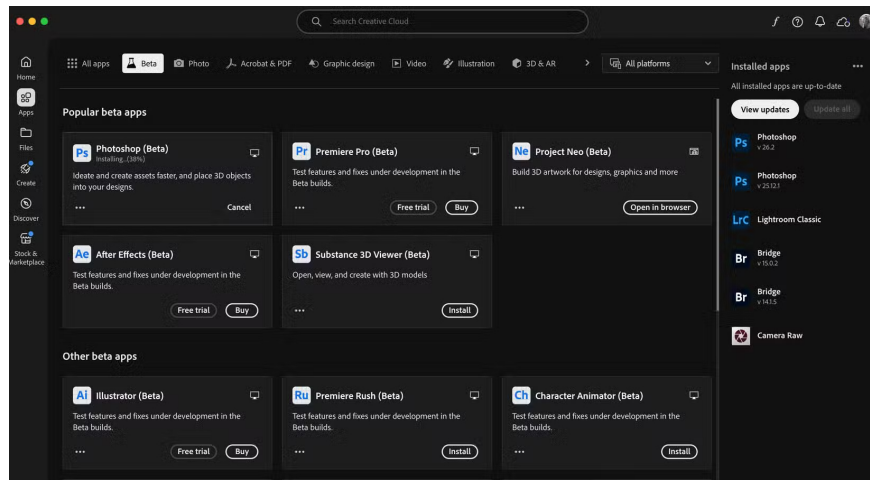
Search Creative Cloud

Home
Apps
Files
Create
Discover
Stock & Marketplace

All apps | Beta | Photo | Acrobat & PDF | Graphic design | Video | Illustration | 3D & AR | All platforms

Popular beta apps

Ps Photoshop (Beta)
Installing...(38%)
Ideate and create assets faster, and place 3D objects into your designs.
...
Cancel

Pr Premiere Pro (Beta)
Test features and fixes under development in the Beta builds.
...
Free trial
Buy

Ne Project Neo (Beta)
Build 3D artwork for designs, graphics and more
...
Open in browser

Ae After Effects (Beta)
Test features and fixes under development in the Beta builds.
...
Free trial
Buy

Sb Substance 3D Viewer (Beta)
Open, view, and create with 3D models
...
Install

Other beta apps

Ai Illustrator (Beta)
Test features and fixes under development in the Beta builds.
...
Free trial
Buy

Ru Premiere Rush (Beta)
Test features and fixes under development in the Beta builds.
...
Install

Ch Character Animator (Beta)
Test features and fixes under development in the Beta builds.
...
Install

Installed apps
...
All installed apps are up-to-date
View updates
Update all

Ps Photoshop
v 26.2

Ps Photoshop
v 25.12.1

LrC Lightroom Classic

Br Bridge
v 15.0.2

Br Bridge
v 14.1.5

Camera Raw